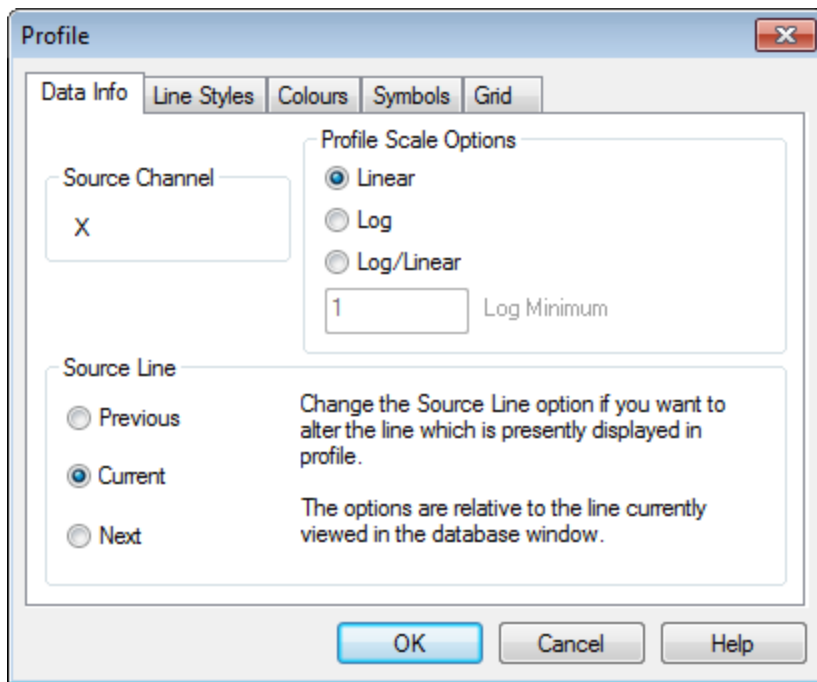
Profile

Data Info | Line Styles | Colours | Symbols | Grid

Source Channel

X

Profile Scale Options

Linear

Log

Log/Linear

1

Log Minimum

Source Line

Previous

Current

Next

Change the Source Line option if you want to alter the line which is presently displayed in profile.

The options are relative to the line currently viewed in the database window.

OK

Cancel

Help